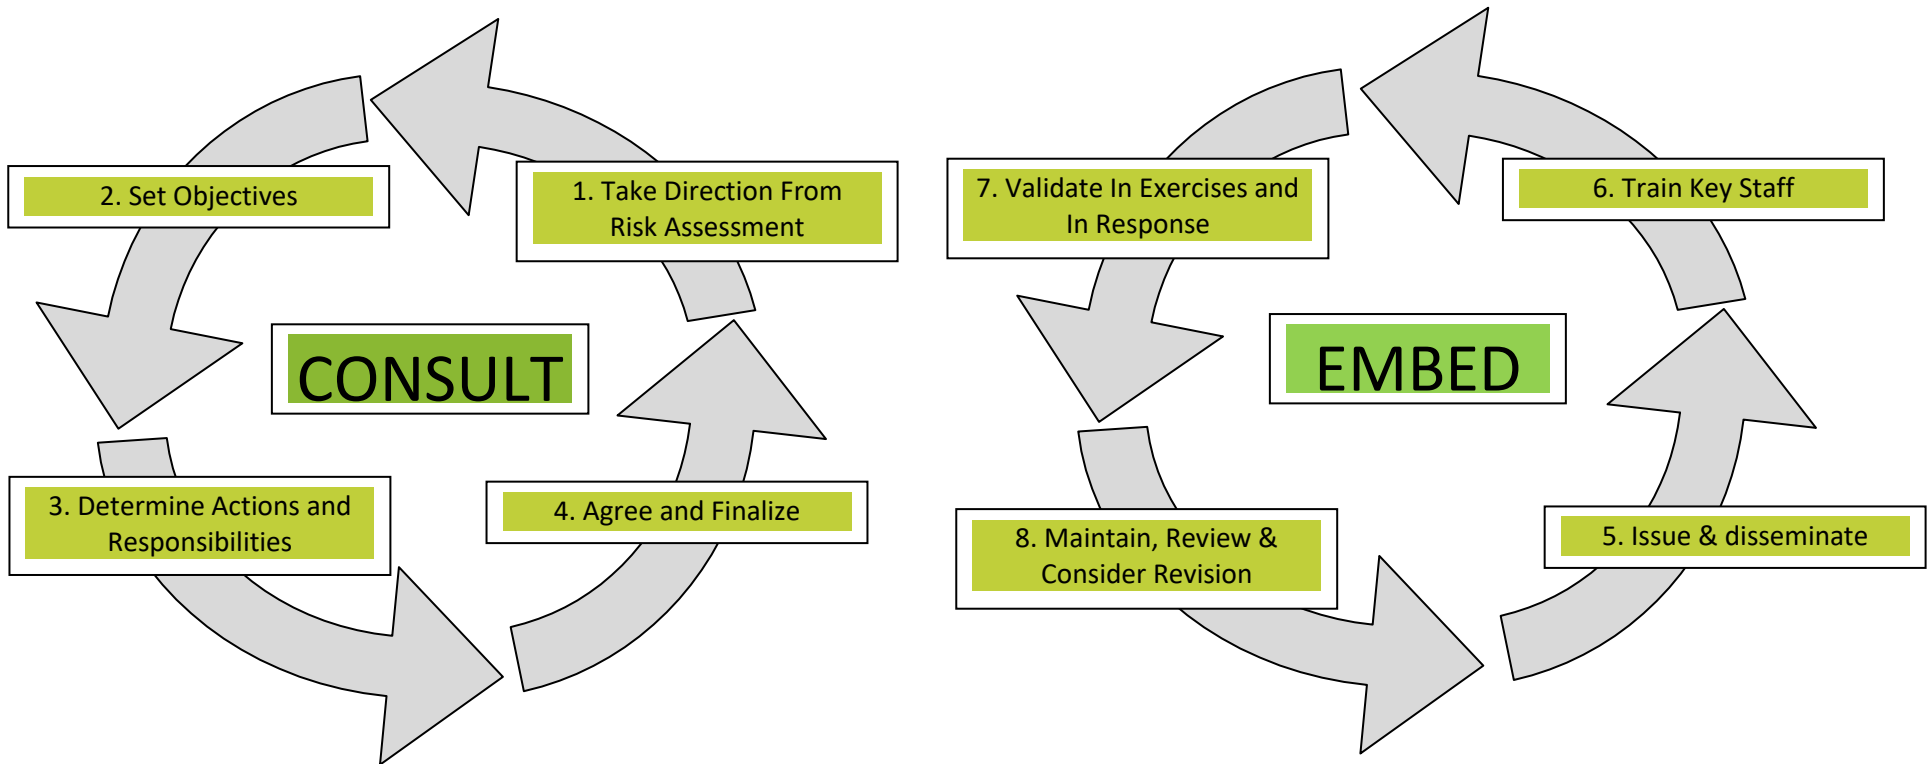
CONSULT

1. Take Direction From Risk Assessment

2. Set Objectives

3. Determine Actions and Responsibilities

4. Agree and Finalize

EMBED

5. Issue & disseminate

6. Train Key Staff

7. Validate In Exercises and In Response

8. Maintain, Review & Consider Revision